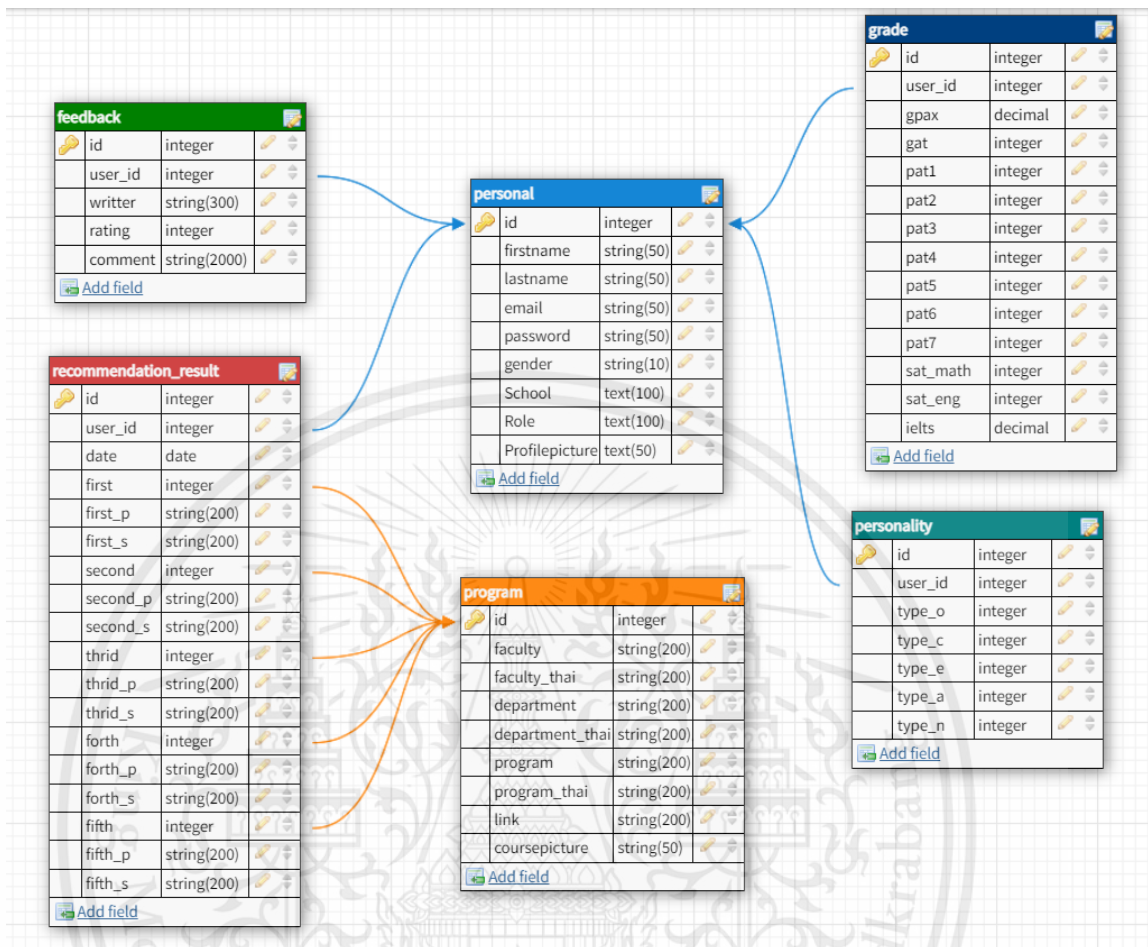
feedback

| id | integer |
|---|---|
| user_id | integer |
| writter | string(300) |
| rating | integer |
| comment | string(2000) |

Add field

recommendation_result

| id | integer |
|---|---|
| user_id | integer |
| date | date |
| first | integer |
| first_p | string(200) |
| first_s | string(200) |
| second | integer |
| second_p | string(200) |
| second_s | string(200) |
| thrid | integer |
| thrid_p | string(200) |
| thrid_s | string(200) |
| forth | integer |
| forth_p | string(200) |
| forth_s | string(200) |
| fifth | integer |
| fifth_p | string(200) |
| fifth_s | string(200) |

Add field

personal

| id | integer |
|---|---|
| firstname | string(50) |
| lastname | string(50) |
| email | string(50) |
| password | string(50) |
| gender | string(10) |
| School | text(100) |
| Role | text(100) |
| Profilepicture | text(50) |

Add field

program

| id | integer |
|---|---|
| faculty | string(200) |
| faculty_thai | string(200) |
| department | string(200) |
| department_thai | string(200) |
| program | string(200) |
| program_thai | string(200) |
| link | string(200) |
| coursepicture | string(50) |

Add field

grade

| id | integer |
|---|---|
| user_id | integer |
| gpax | decimal |
| gat | integer |
| pat1 | integer |
| pat2 | integer |
| pat3 | integer |
| pat4 | integer |
| pat5 | integer |
| pat6 | integer |
| pat7 | integer |
| sat_math | integer |
| sat_eng | integer |
| ielts | decimal |

Add field

personality

| id | integer |
|---|---|
| user_id | integer |
| type_o | integer |
| type_c | integer |
| type_e | integer |
| type_a | integer |
| type_n | integer |

Add field